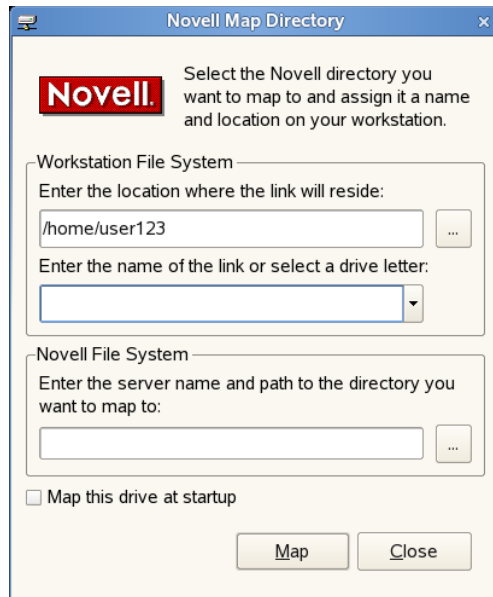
Novell Map Directory

Novell.

Select the Novell directory you want to map to and assign it a name and location on your workstation.

Workstation File System

Enter the location where the link will reside:

/home/user123

...

Enter the name of the link or select a drive letter:

Novell File System

Enter the server name and path to the directory you want to map to:

...

Map this drive at startup

Map

Close